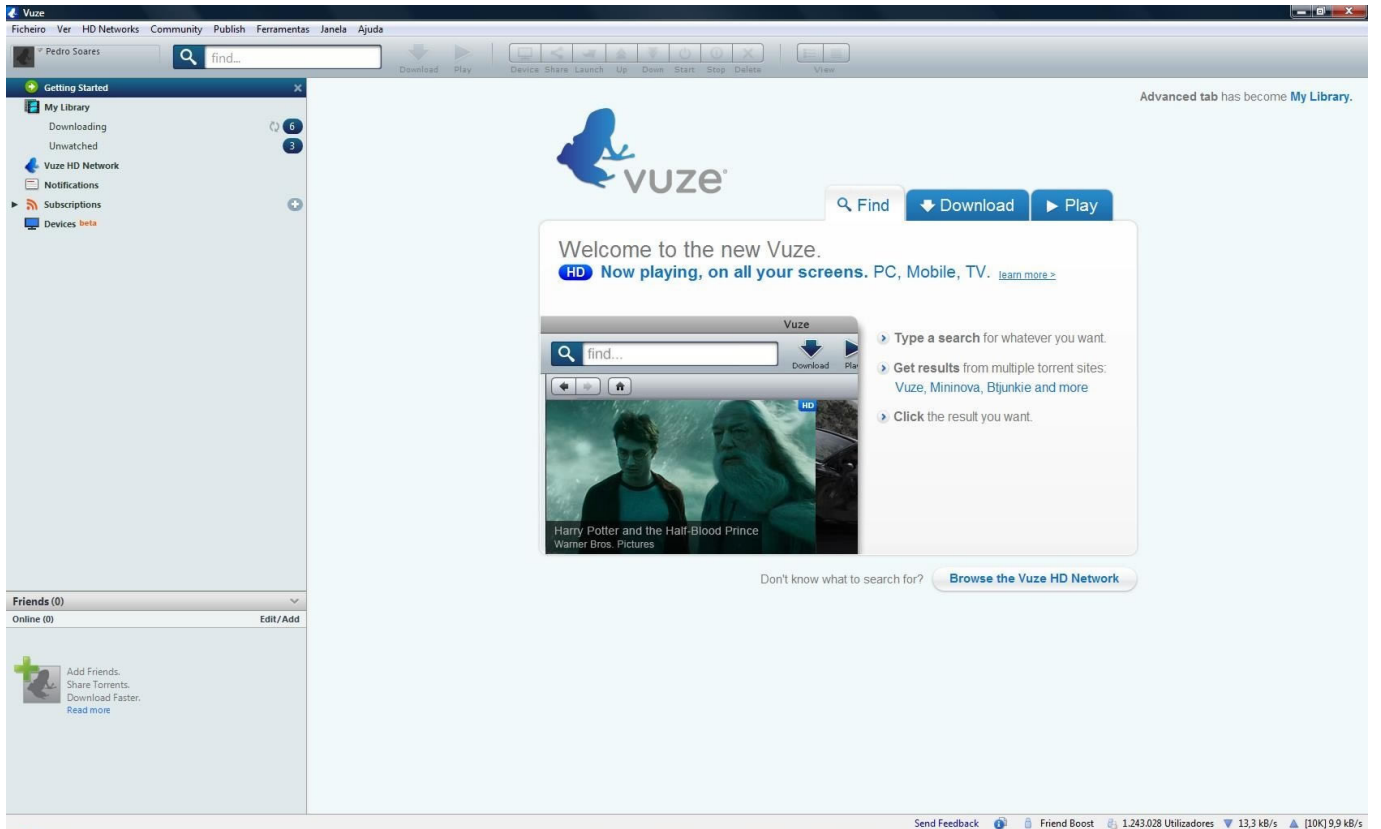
Vuze

Ficheiro Ver HD Networks Community Publish Ferramentas Janela Ajuda

Pedro Soares

find...

Download Play Device Share Launch Up Down Start Stop Delete View

Getting Started
My Library
Downloading 6
Unwatched 3
Vuze HD Network
Notifications
Subscriptions
Devices beta

Friends (0)
Online (0) Edit/Add

Add Friends.
Share Torrents.
Download Faster.
Read more

Advanced tab has become My Library.

vuze

Find Download Play

Welcome to the new Vuze.
HD Now playing, on all your screens. PC, Mobile, TV. learn more >

Vuze
find...
Download Pla
HD
Harry Potter and the Half-Blood Prince
Warner Bros. Pictures

Type a search for whatever you want.
Get results from multiple torrent sites: Vuze, Mininova, Btjunkie and more
Click the result you want.

Don't know what to search for? Browse the Vuze HD Network

Send Feedback Friend Boost 1.243.028 Utilizadores 13,3 kB/s [10K] 9,9 kB/s